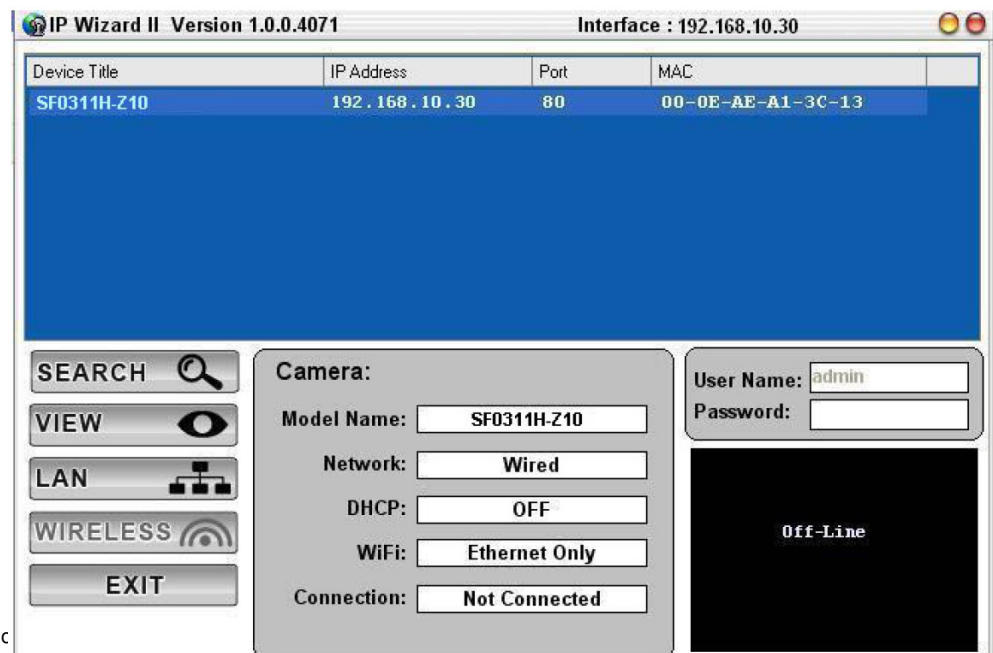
IP Wizard II Version 1.0.0.4071

Interface : 192.168.10.30

| Device Title | IP Address | Port | MAC |
|---|---|---|---|
| SF0311H-Z10 | 192.168.10.30 | 80 | 00-0E-AE-A1-3C-13 |

SEARCH

VIEW

LAN

WIRELESS

EXIT

Camera:

Model Name: SF0311H-Z10

Network: Wired

DHCP: OFF

WiFi: Ethernet Only

Connection: Not Connected

User Name: admin

Password:

Off-Line

c